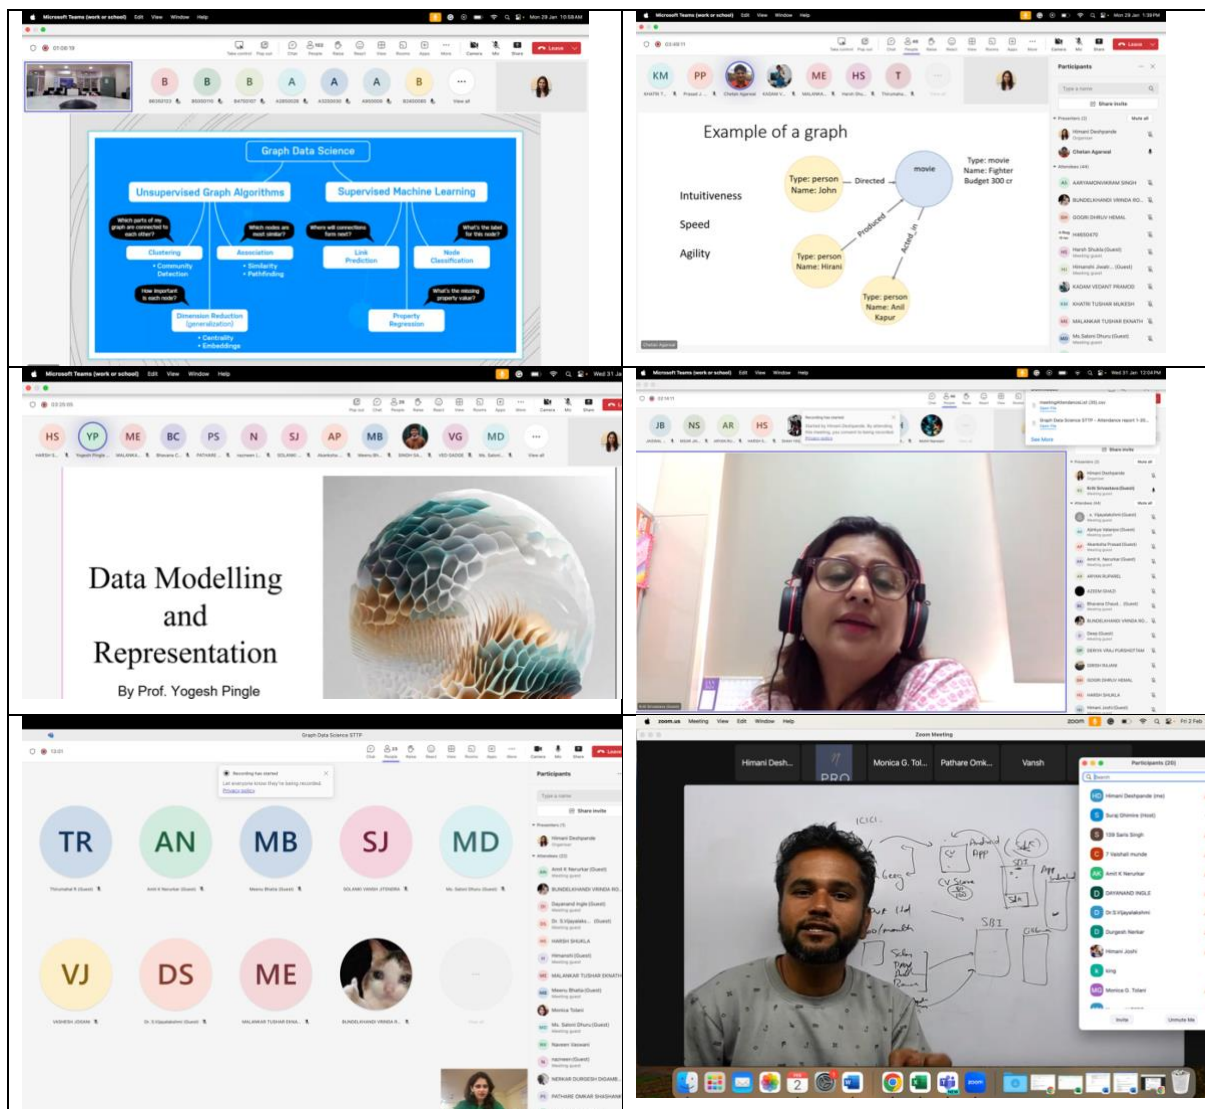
Microsoft Teams (work or school) Edit View Window Help

Leave

Graph Data Science

Unsupervised Graph Algorithms

Supervised Machine Learning

Which parts of my graph are connected to each other?

Which nodes are most similar?

Where will connections form next?

What's the label for this node?

Clustering

Association
• Similarity
• Pathfinding

• Community Detection

Link Prediction

Node Classification

How important is each node?

What's the missing property value?

Dimension Reduction (generalization)
• Centrality
• Embeddings

Property Regression

KM PP ME HS T

Leave

Participants

Share invite

Example of a graph

Intuitiveness

Speed

Agility

Type: person
Name: John

Directed

movie

Type: movie
Name: Fighter
Budget 300 cr

Produced

Acted_in

Type: person
Name: Hirani

Type: person
Name: Anil
Kapur

Microsoft Teams (work or school) Edit View Window Help

HS YP ME BC PS N SJ AP MB VG MD

Data Modelling and Representation

By Prof. Yogesh Pingle

Microsoft Teams (work or school) Edit View Window Help

JB NS AR HS

Graph Data Science STTP

Recording has started

Let everyone know they're being recorded.

Privacy policy

Participants

Share invite

TR AN MB SJ MD

VJ DS ME

zoom.us Meeting View Edit Window Help

Zoom Meeting

Himani Desh...

Monica G. Tol...

Pathare Omk...

Vansh

Participants (20)

Search

Himani Deshpande (me)

Suraj Dhimire (Host)

Vaishali munde

Amit K Narurkar

DAYANAND INGLE

Dr.S.Vijayalakshmi

Durgesh Nerkar

Himani Joshi

king

Monica G. Tolani

Invite

Unmute Me